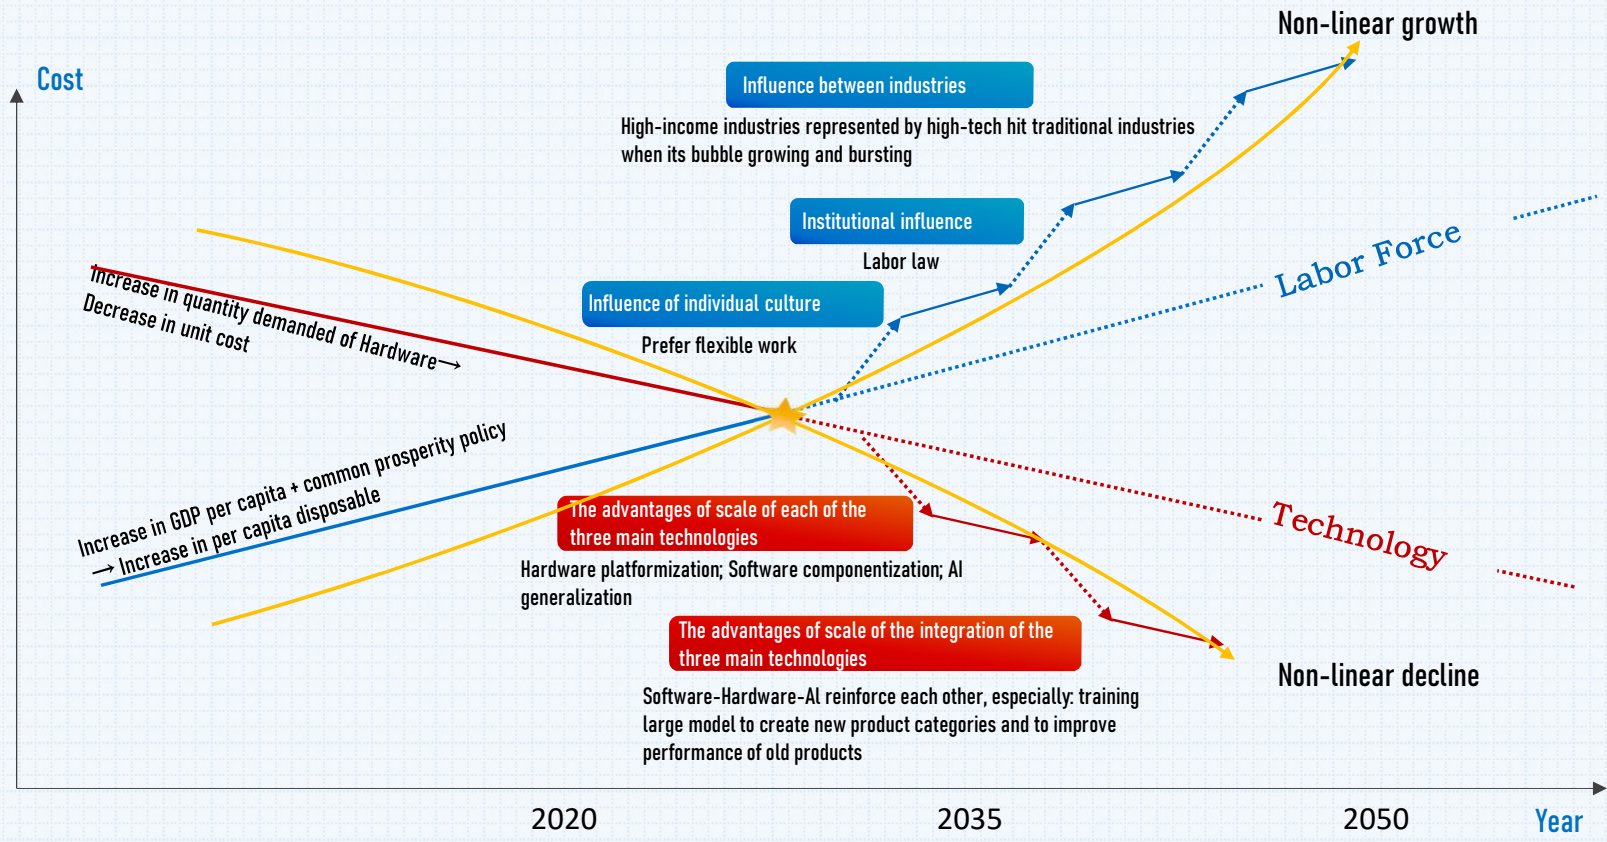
Non-linear growth

Cost

Influence between industries

High-income industries represented by high-tech hit traditional industries when its bubble growing and bursting

Institutional influence

Labor law

Labor Force

Influence of individual culture

Prefer flexible work

Increase in quantity demanded of Hardware⟶
Decrease in unit cost

Increase in GDP per capita + common prosperity policy
⟶ Increase in per capita disposable

The advantages of scale of each of the three main technologies

Hardware platformization; Software componentization; AI generalization

Technology

The advantages of scale of the integration of the three main technologies

Non-linear decline

Software-Hardware-AI reinforce each other, especially: training large model to create new product categories and to improve performance of old products

2020

2035

2050

Year